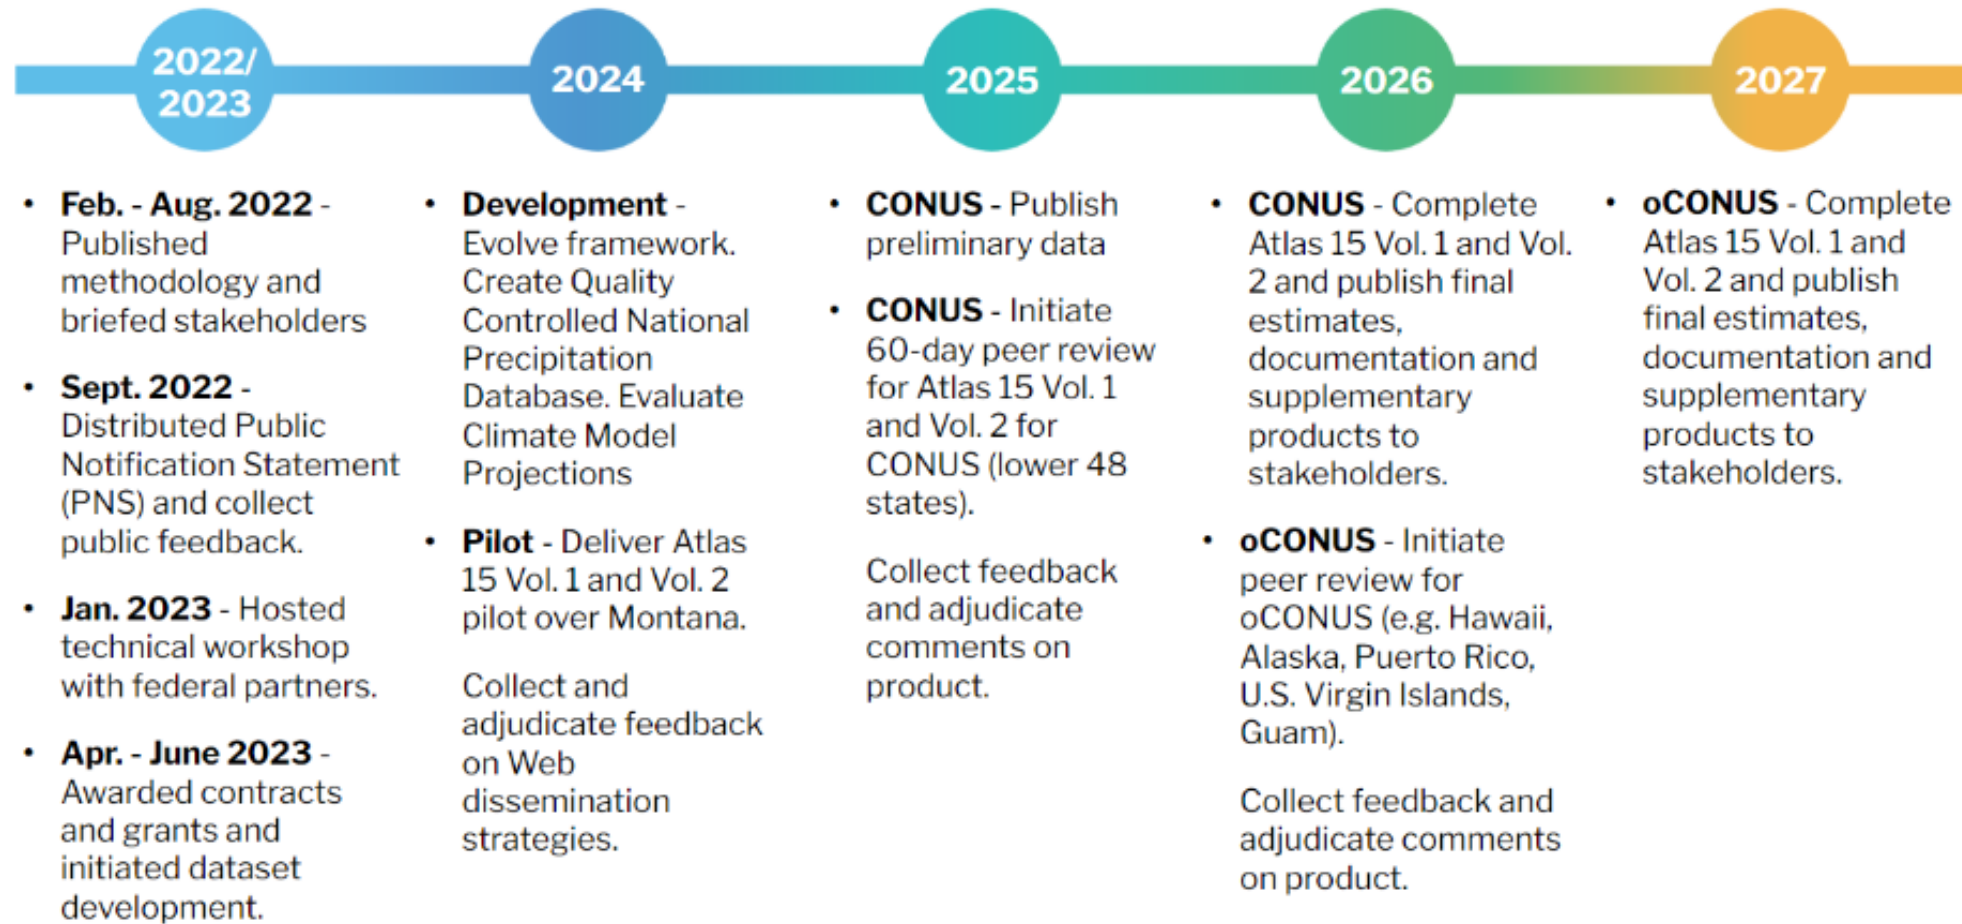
2022/2023

2024

2025

2026

2027

• **Feb. - Aug. 2022** - Published methodology and briefed stakeholders

• **Sept. 2022** - Distributed Public Notification Statement (PNS) and collect public feedback.

• **Jan. 2023** - Hosted technical workshop with federal partners.

• **Apr. - June 2023** - Awarded contracts and grants and initiated dataset development.

• **Development** - Evolve framework. Create Quality Controlled National Precipitation Database. Evaluate Climate Model Projections

• **Pilot** - Deliver Atlas 15 Vol. 1 and Vol. 2 pilot over Montana.

Collect and adjudicate feedback on Web dissemination strategies.

• **CONUS** - Publish preliminary data

• **CONUS** - Initiate 60-day peer review for Atlas 15 Vol. 1 and Vol. 2 for CONUS (lower 48 states).

Collect feedback and adjudicate comments on product.

• **CONUS** - Complete Atlas 15 Vol. 1 and Vol. 2 and publish final estimates, documentation and supplementary products to stakeholders.

• **oCONUS** - Initiate peer review for oCONUS (e.g. Hawaii, Alaska, Puerto Rico, U.S. Virgin Islands, Guam).

Collect feedback and adjudicate comments on product.

• **oCONUS** - Complete Atlas 15 Vol. 1 and Vol. 2 and publish final estimates, documentation and supplementary products to stakeholders.